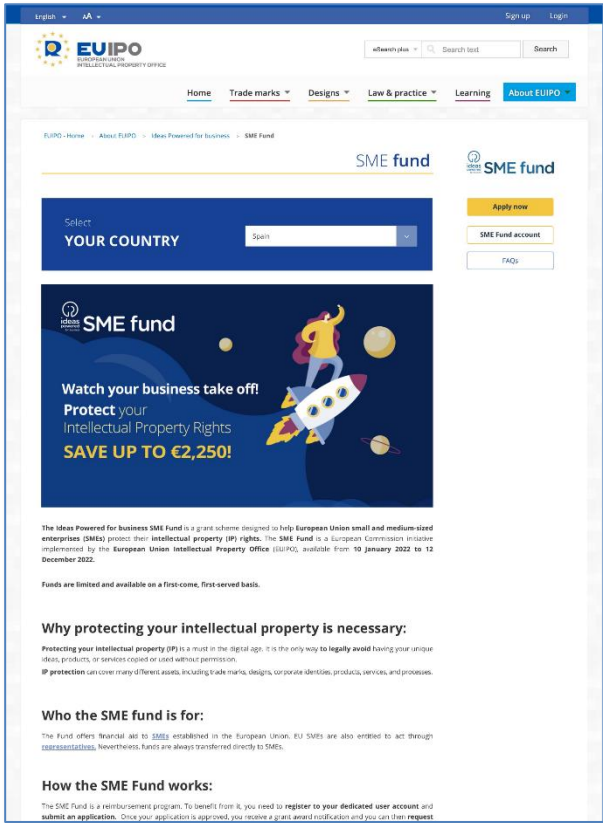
English AA

Sign up Login

EUIPO
EUROPEAN UNION INTELLECTUAL PROPERTY OFFICE

eSearch plus Search text Search

Home Trade marks Designs Law & practice Learning About EUIPO

EUIPO - Home > About EUIPO > Ideas Powered for business > SME Fund

SME fund

ideas powered for business SME fund

Apply now

SME Fund account

FAQs

Select
YOUR COUNTRY

Spain

ideas powered for business SME fund

Watch your business take off!
Protect your Intellectual Property Rights
SAVE UP TO €2,250!

The Ideas Powered for business SME Fund is a grant scheme designed to help European Union small and medium-sized enterprises (SMEs) protect their intellectual property (IP) rights. The SME Fund is a European Commission initiative implemented by the European Union Intellectual Property Office (EUIPO), available from 10 January 2022 to 12 December 2022.

Funds are limited and available on a first-come, first-served basis.

Why protecting your intellectual property is necessary:

Protecting your intellectual property (IP) is a must in the digital age. It is the only way to legally avoid having your unique ideas, products, or services copied or used without permission.

IP protection can cover many different assets, including trade marks, designs, corporate identities, products, services, and processes.

Who the SME fund is for:

The Fund offers financial aid to SMEs established in the European Union. EU SMEs are also entitled to act through representatives. Nevertheless, funds are always transferred directly to SMEs.

How the SME Fund works:

The SME Fund is a reimbursement program. To benefit from it, you need to register to your dedicated user account and submit an application. Once your application is approved, you receive a grant award notification and you can then request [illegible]